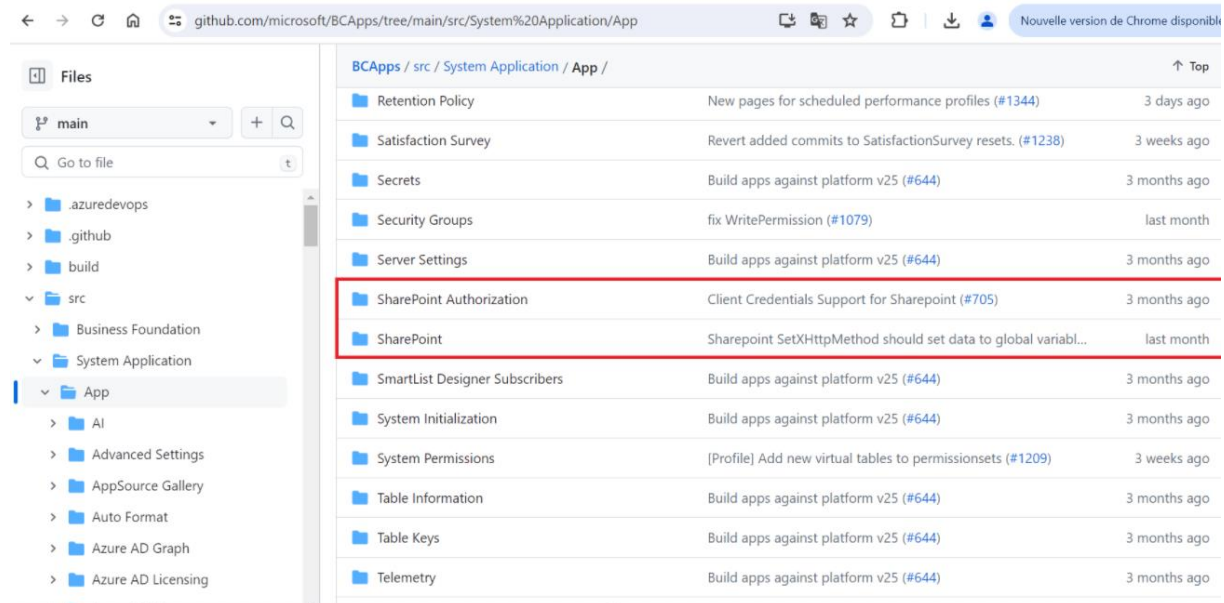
github.com/microsoft/BCApps/tree/main/src/System%20Application/App

Nouvelle version de Chrome disponible

Files

main

Go to file

t

.azuredevops
.github
build
src
Business Foundation
System Application
App
AI
Advanced Settings
AppSource Gallery
Auto Format
Azure AD Graph
Azure AD Licensing

BCApps / src / System Application / App /

↑ Top

| | | |
|---|---|---|
| Retention Policy | New pages for scheduled performance profiles (#1344) | 3 days ago |
| Satisfaction Survey | Revert added commits to SatisfactionSurvey resets. (#1238) | 3 weeks ago |
| Secrets | Build apps against platform v25 (#644) | 3 months ago |
| Security Groups | fix WritePermission (#1079) | last month |
| Server Settings | Build apps against platform v25 (#644) | 3 months ago |
| SharePoint Authorization | Client Credentials Support for Sharepoint (#705) | 3 months ago |
| SharePoint | Sharepoint SetXHttpMethod should set data to global variabl... | last month |
| SmartList Designer Subscribers | Build apps against platform v25 (#644) | 3 months ago |
| System Initialization | Build apps against platform v25 (#644) | 3 months ago |
| System Permissions | [Profile] Add new virtual tables to permissionsets (#1209) | 3 weeks ago |
| Table Information | Build apps against platform v25 (#644) | 3 months ago |
| Table Keys | Build apps against platform v25 (#644) | 3 months ago |
| Telemetry | Build apps against platform v25 (#644) | 3 months ago |